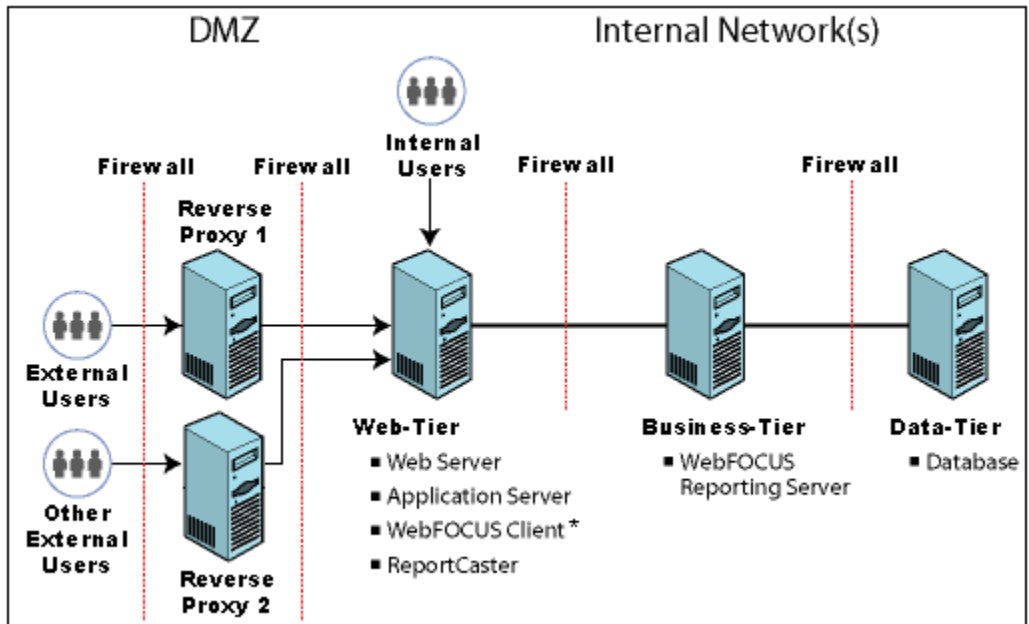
DMZ

Internal Network(s)

Internal Users

Firewall

Firewall

Firewall

Firewall

Reverse Proxy 1

External Users

Other External Users

Reverse Proxy 2

Web-Tier
■ Web Server
■ Application Server
■ WebFOCUS Client *
■ ReportCaster

Business-Tier
■ WebFOCUS Reporting Server

Data-Tier
■ Database